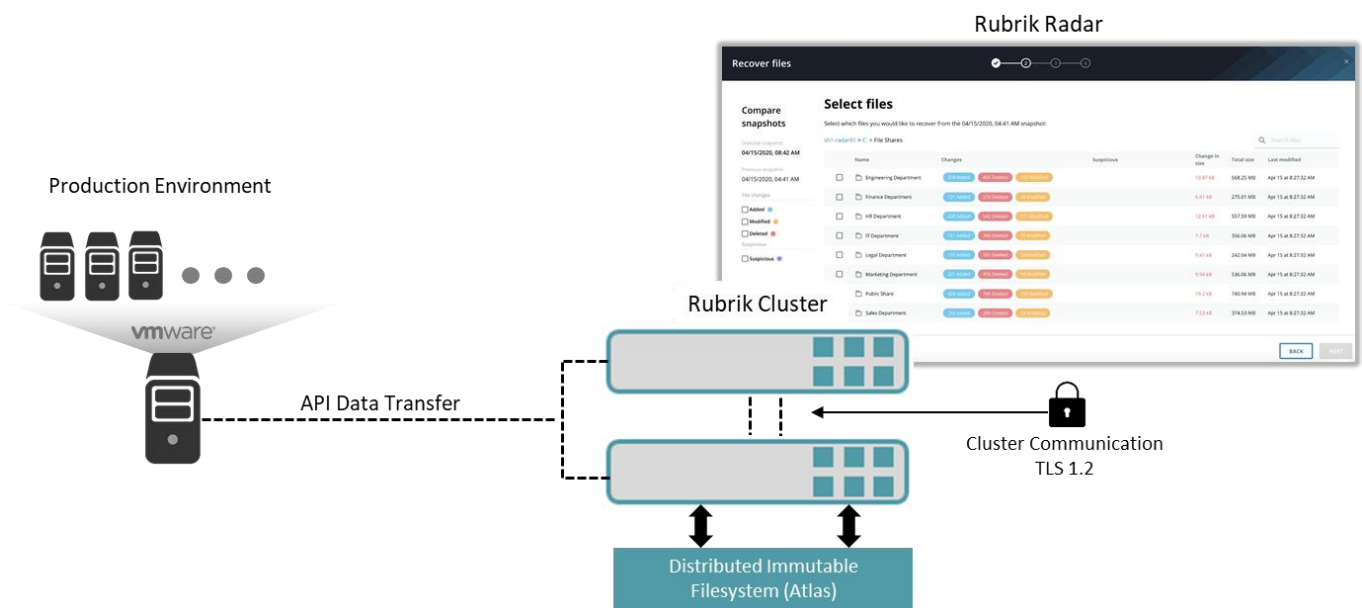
Rubrik Radar

Recover files

Compare snapshots

Selected snapshot
04/15/2020, 08:42 AM

Previous snapshot
04/15/2020, 04:41 AM

File changes
Added
Modified
Deleted

Suspicious
Suspicious

Select files

Select which files you would like to recover from the 04/15/2020, 04:41 AM snapshot:

sh1-radar01 > C: > File Shares

Search files

| | Name | Changes | Suspicious | Change in size | Total size | Last modified |
|---|---|---|---|---|---|---|
| | Engineering Department | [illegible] | | 10.87 kB | 568.25 MB | Apr 15 at 8:27:32 AM |
| | Finance Department | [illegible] | | 6.41 kB | 275.01 MB | Apr 15 at 8:27:32 AM |
| | HR Department | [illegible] | | 12.61 kB | 557.59 MB | Apr 15 at 8:27:32 AM |
| | IT Department | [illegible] | | 7.7 kB | 356.06 MB | Apr 15 at 8:27:32 AM |
| | Legal Department | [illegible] | | 5.41 kB | 242.04 MB | Apr 15 at 8:27:32 AM |
| | Marketing Department | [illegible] | | 9.94 kB | 536.06 MB | Apr 15 at 8:27:32 AM |
| | Public Share | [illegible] | | 19.2 kB | 740.94 MB | Apr 15 at 8:27:32 AM |
| | Sales Department | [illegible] | | 7.53 kB | 374.53 MB | Apr 15 at 8:27:32 AM |

BACK NEXT

Production Environment

vmware

Rubrik Cluster

API Data Transfer

Cluster Communication
TLS 1.2

Distributed Immutable Filesystem (Atlas)